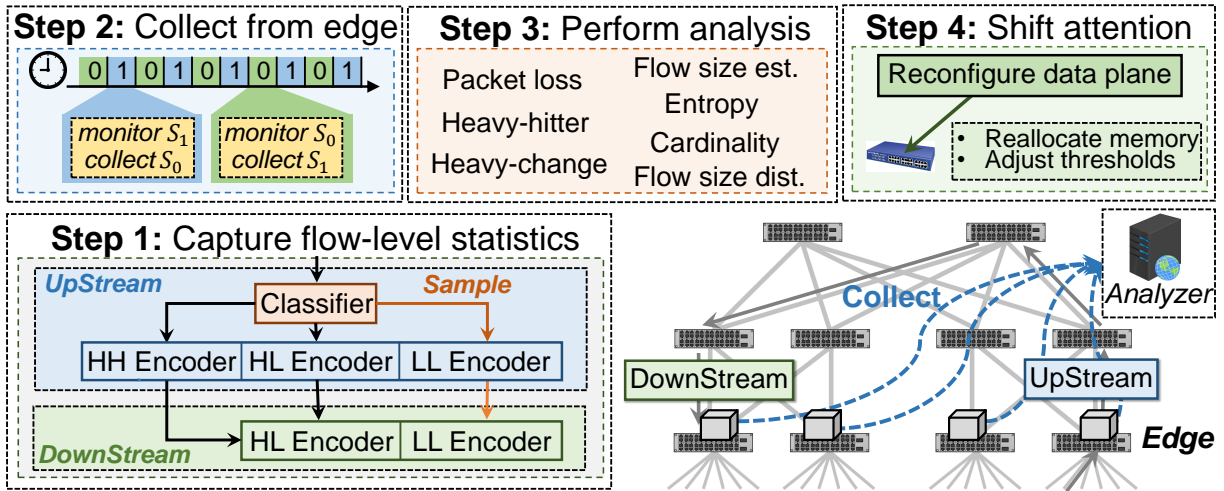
**Step 2:** Collect from edge

0 1 0 1 0 1 0 1 0 1

monitor $S_1$
collect $S_0$

monitor $S_0$
collect $S_1$

**Step 3:** Perform analysis

Packet loss
Heavy-hitter
Heavy-change

Flow size est.
Entropy
Cardinality
Flow size dist.

**Step 4:** Shift attention

Reconfigure data plane

• Reallocate memory
• Adjust thresholds

**Step 1:** Capture flow-level statistics

UpStream

Classifier

Sample

HH Encoder
HL Encoder
LL Encoder

DownStream

HL Encoder
LL Encoder

Collect

Analyzer

DownStream

UpStream

Edge